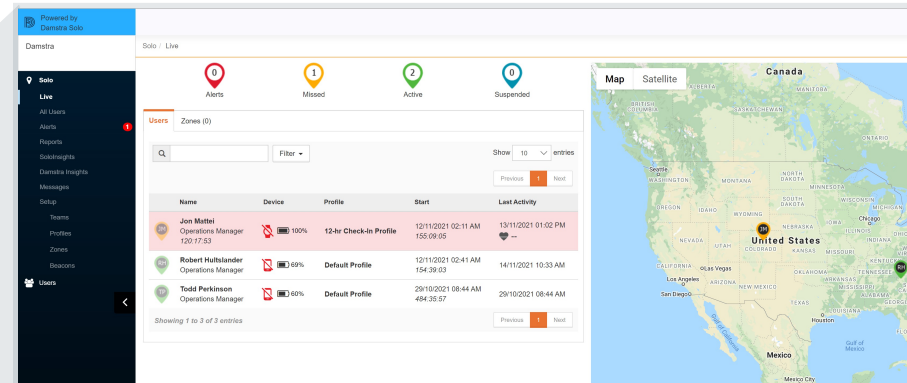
Powered by Damstra Solo

Damstra

Solo
Live
All Users
Alerts 1
Reports
SoloInsights
Damstra Insights
Messages
Setup
Teams
Profiles
Zones
Beacons
Users

Solo / Live

0
Alerts

1
Missed

2
Active

0
Suspended

Users Zones (0)

Filter

Show 10 entries

Previous 1 Next

| | Name | Device | Profile | Start | Last Activity |
|---|---|---|---|---|---|
| JM | Jon Mattei Operations Manager 120:17:53 | 100% | 12-hr Check-In Profile | 12/11/2021 02:11 AM 155:09:05 | 13/11/2021 01:02 PM -- |
| RH | Robert Hultslander Operations Manager | 69% | Default Profile | 12/11/2021 02:41 AM 154:39:03 | 14/11/2021 10:33 AM |
| TP | Todd Perkinson Operations Manager | 60% | Default Profile | 29/10/2021 08:44 AM 484:35:57 | 29/10/2021 08:44 AM |

Showing 1 to 3 of 3 entries

Previous 1 Next

Map Satellite

Canada
ALBERTA
MANITOBA
SASKATCHEWAN
Seattle
WASHINGTON
MONTANA
NORTH DAKOTA
MINNESOTA
OREGON
IDAHO
SOUTH DAKOTA
WYOMING
IOWA
Chicago
NEBRASKA
NEVADA
UTAH
United States
ILLINOIS
COLORADO
KANSAS
MISSOURI
CALIFORNIA
Las Vegas
OKLAHOMA
KENTUCKY
Los Angeles
ARIZONA
NEW MEXICO
San Diego
TEXAS
Houston
Gulf of Mexico
Mexico
Mexico City
JM
RH